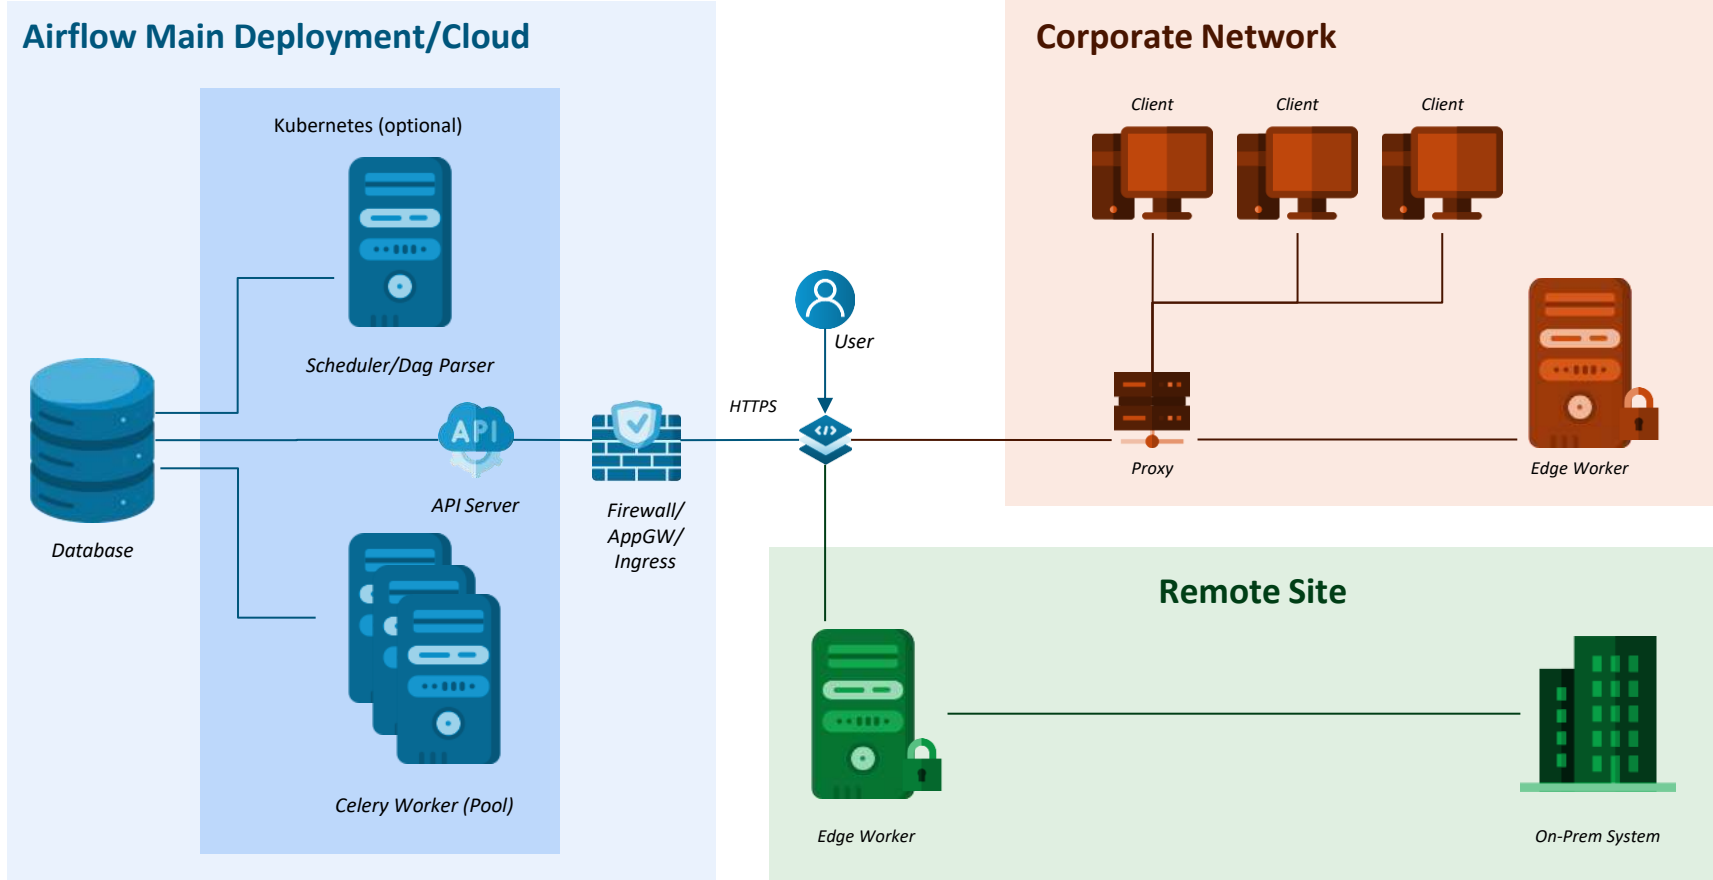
Airflow Main Deployment/Cloud

Kubernetes (optional)

Scheduler/Dag Parser

API

API Server

Database

Celery Worker (Pool)

Firewall/ AppGW/ Ingress

User

HTTPS

Corporate Network

Client

Client

Client

Proxy

Edge Worker

Remote Site

Edge Worker

On-Prem System